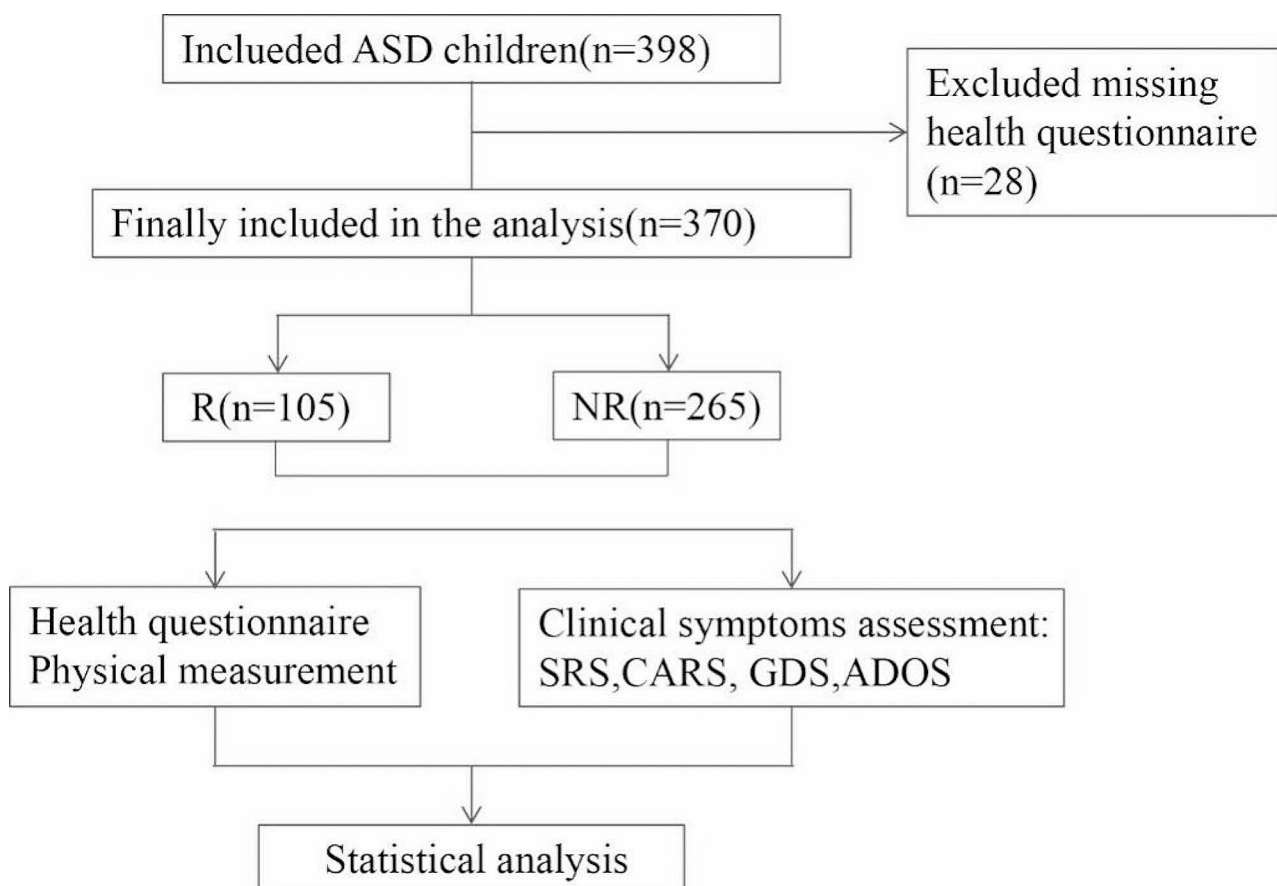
Inclueded ASD children(n=398)

Excluded missing health questionnaire (n=28)

Finally included in the analysis(n=370)

R(n=105)

NR(n=265)

Health questionnaire
Physical measurement

Clinical symptoms assessment:
SRS,CARS, GDS,ADOS

Statistical analysis